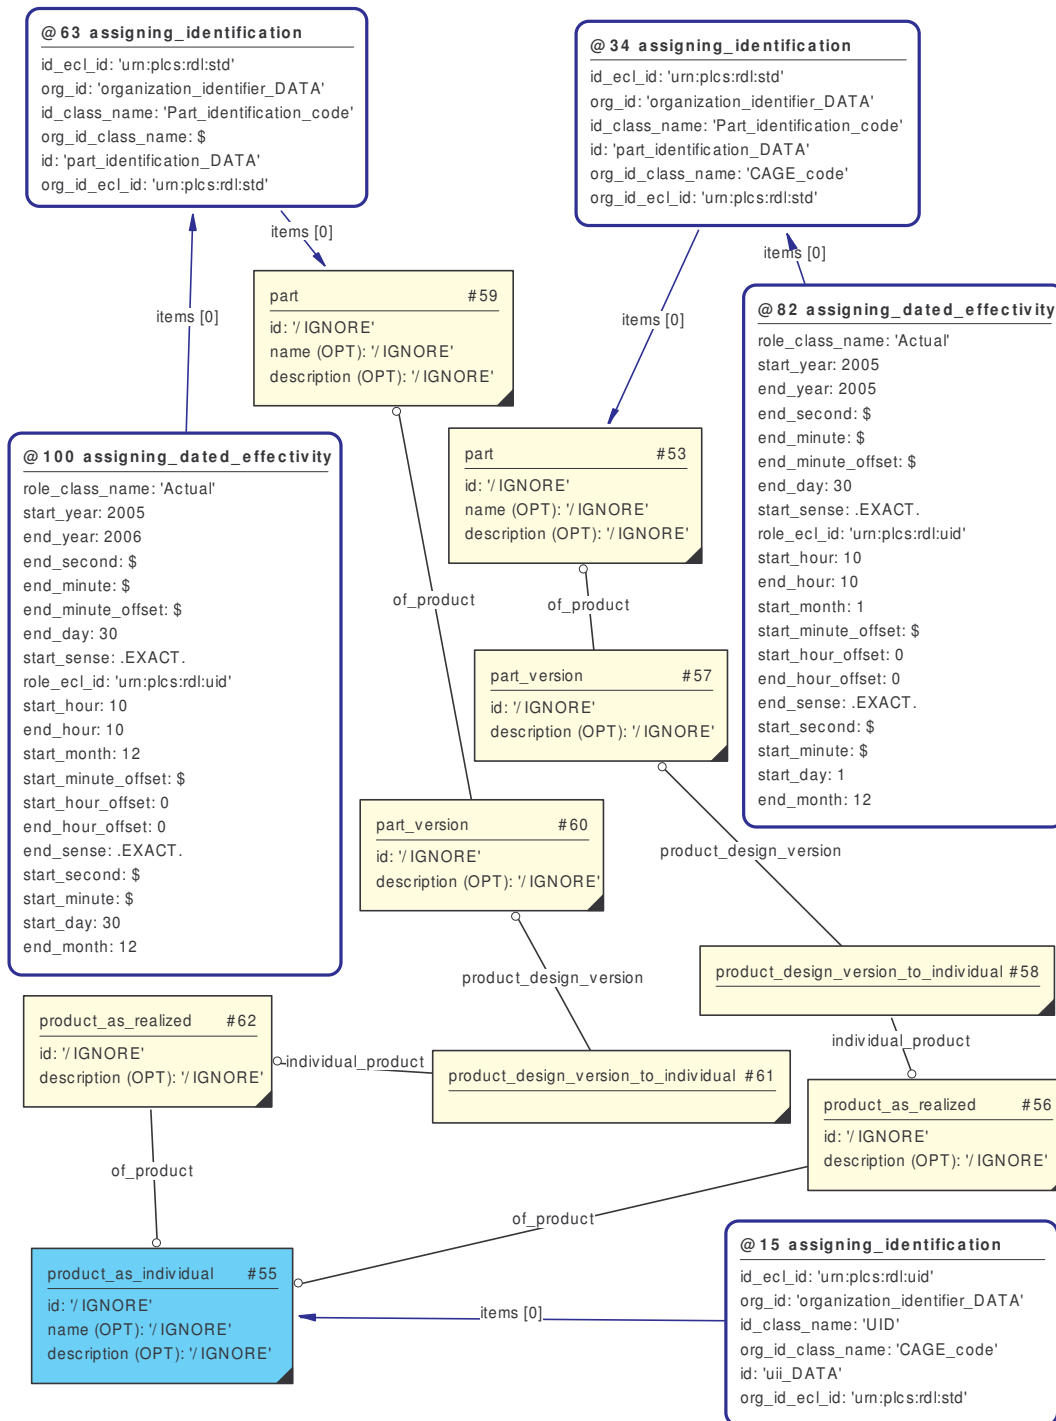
@63 assigning_identification
id_ecl_id: 'urn:plcs:rdl:std'
org_id: 'organization_identifier_DATA'
id_class_name: 'Part_identification_code'
org_id_class_name: $
id: 'part_identification_DATA'
org_id_ecl_id: 'urn:plcs:rdl:std'

@34 assigning_identification
id_ecl_id: 'urn:plcs:rdl:std'
org_id: 'organization_identifier_DATA'
id_class_name: 'Part_identification_code'
id: 'part_identification_DATA'
org_id_class_name: 'CAGE_code'
org_id_ecl_id: 'urn:plcs:rdl:std'

items [0]

items [0]

items [0]

items [0]

part #59
id: '/IGNORE'
name (OPT): '/IGNORE'
description (OPT): '/IGNORE'

@82 assigning_dated_effectivity
role_class_name: 'Actual'
start_year: 2005
end_year: 2005
end_second: $
end_minute: $
end_minute_offset: $
end_day: 30
start_sense: .EXACT.
role_ecl_id: 'urn:plcs:rdl:uid'
start_hour: 10
end_hour: 10
start_month: 1
start_minute_offset: $
start_hour_offset: 0
end_hour_offset: 0
end_sense: .EXACT.
start_second: $
start_minute: $
start_day: 1
end_month: 12

@100 assigning_dated_effectivity
role_class_name: 'Actual'
start_year: 2005
end_year: 2006
end_second: $
end_minute: $
end_minute_offset: $
end_day: 30
start_sense: .EXACT.
role_ecl_id: 'urn:plcs:rdl:uid'
start_hour: 10
end_hour: 10
start_month: 12
start_minute_offset: $
start_hour_offset: 0
end_hour_offset: 0
end_sense: .EXACT.
start_second: $
start_minute: $
start_day: 30
end_month: 12

part #53
id: '/IGNORE'
name (OPT): '/IGNORE'
description (OPT): '/IGNORE'

of_product

of_product

part_version #57
id: '/IGNORE'
description (OPT): '/IGNORE'

part_version #60
id: '/IGNORE'
description (OPT): '/IGNORE'

product_design_version

product_design_version

product_design_version_to_individual #58

product_as_realized #62
id: '/IGNORE'
description (OPT): '/IGNORE'

individual_product

product_design_version_to_individual #61

individual_product

product_as_realized #56
id: '/IGNORE'
description (OPT): '/IGNORE'

of_product

of_product

product_as_individual #55
id: '/IGNORE'
name (OPT): '/IGNORE'
description (OPT): '/IGNORE'

items [0]

@15 assigning_identification
id_ecl_id: 'urn:plcs:rdl:uid'
org_id: 'organization_identifier_DATA'
id_class_name: 'UID'
org_id_class_name: 'CAGE_code'
id: 'uii_DATA'
org_id_ecl_id: 'urn:plcs:rdl:std'